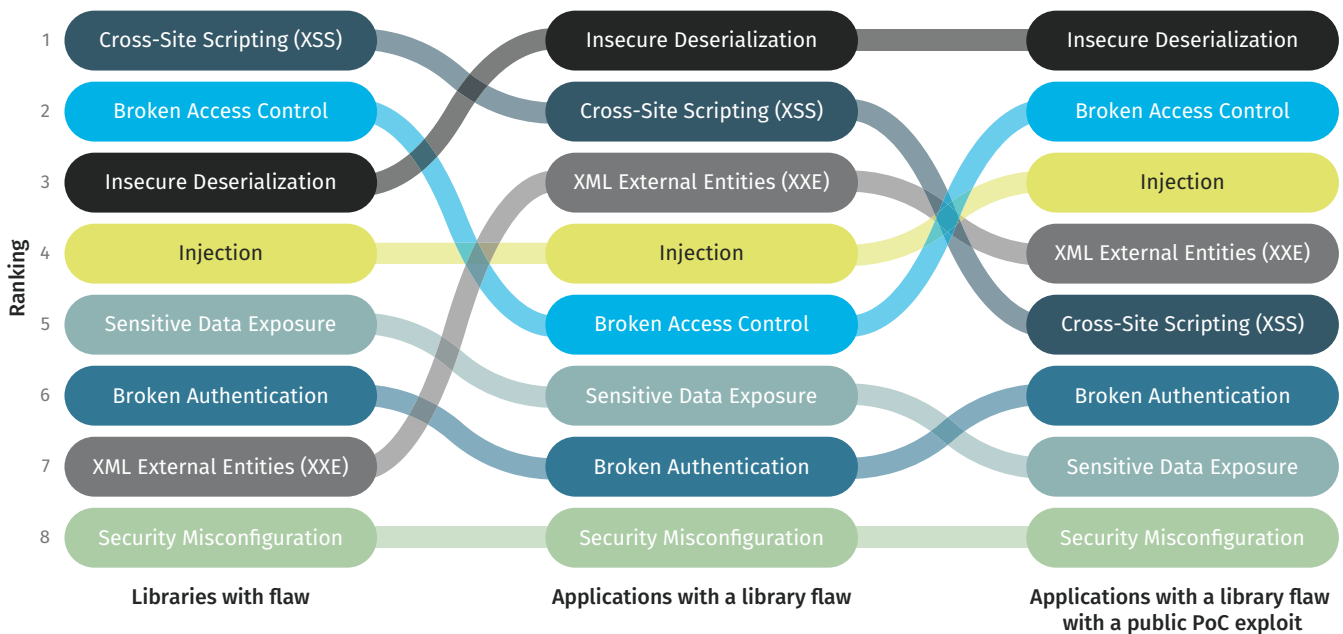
Ranking

1
2
3
4
5
6
7
8

Cross-Site Scripting (XSS)
Broken Access Control
Insecure Deserialization
Injection
Sensitive Data Exposure
Broken Authentication
XML External Entities (XXE)
Security Misconfiguration

Libraries with flaw

Insecure Deserialization
Cross-Site Scripting (XSS)
XML External Entities (XXE)
Injection
Broken Access Control
Sensitive Data Exposure
Broken Authentication
Security Misconfiguration

Applications with a library flaw

Insecure Deserialization
Broken Access Control
Injection
XML External Entities (XXE)
Cross-Site Scripting (XSS)
Broken Authentication
Sensitive Data Exposure
Security Misconfiguration

Applications with a library flaw with a public PoC exploit